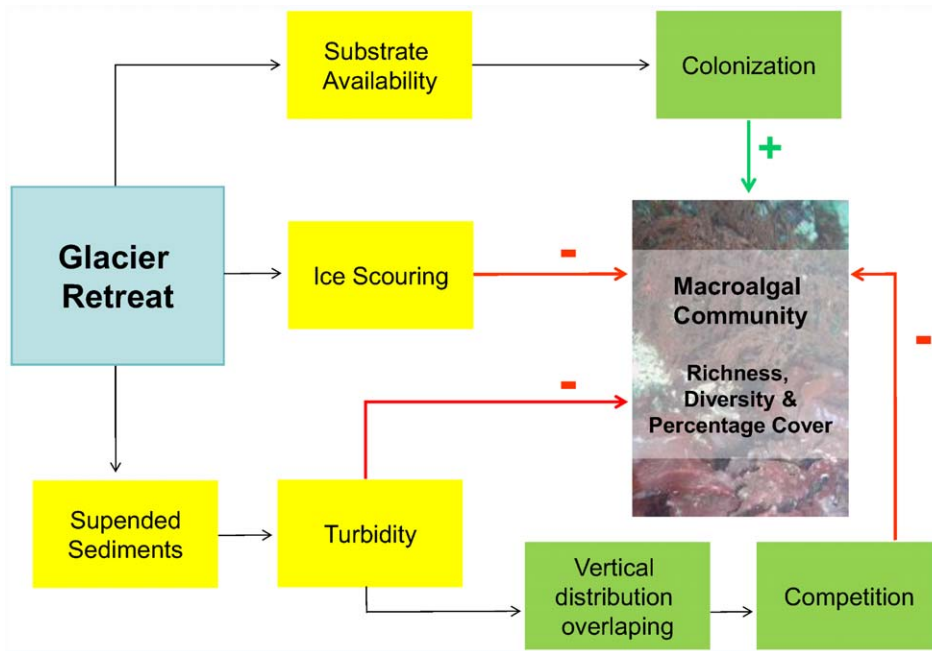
Glacier Retreat

Substrate Availability

Colonization

+

Ice Scouring

-

Macroalgal Community

Richness, Diversity & Percentage Cover

-

-

Supended Sediments

Turbidity

Vertical distribution overlaping

Competition